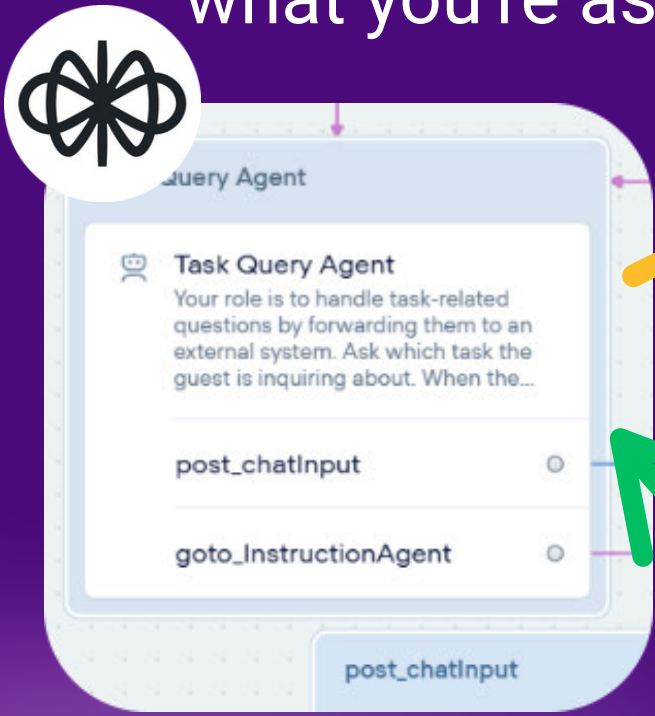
what you're as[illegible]

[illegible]uery Agent

Task Query Agent

Your role is to handle task-related questions by forwarding them to an external system. Ask which task the guest is inquiring about. When the...

post_chatInput

goto_InstructionAgent

post_chatInput